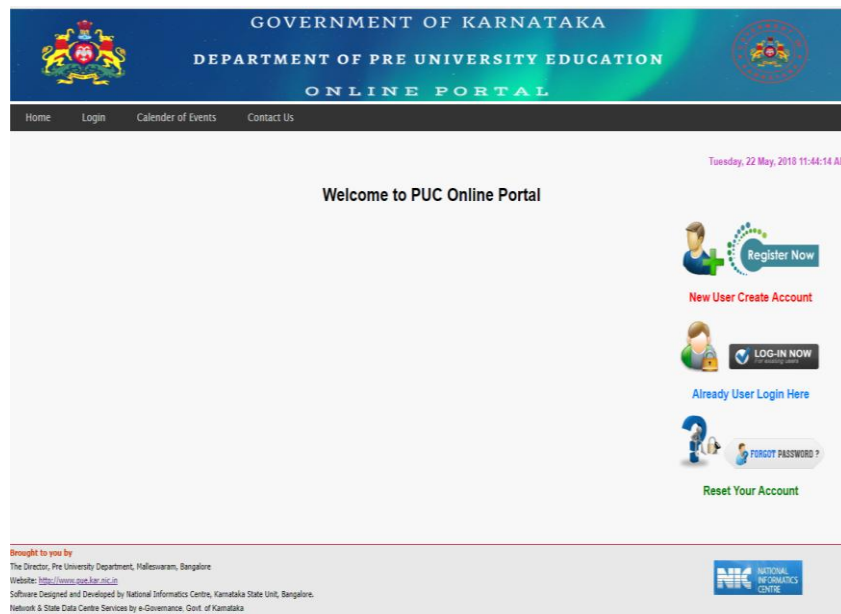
GOVERNMENT OF KARNATAKA
DEPARTMENT OF PRE UNIVERSITY EDUCATION
ONLINE PORTAL

Home Login Calender of Events Contact Us

Tuesday, 22 May, 2018 11:44:14 A

Welcome to PUC Online Portal

Register Now
New User Create Account

LOG-IN NOW
For existing users
Already User Login Here

FORGOT PASSWORD ?
Reset Your Account

Brought to you by
The Director, Pre University Department, Malleswaram, Bangalore
Website: http://www.pue.kar.nic.in
Software Designed and Developed by National Informatics Centre, Karnataka State Unit, Bangalore.
Network & State Data Centre Services by e-Governance, Govt. of Karnataka

NIC NATIONAL INFORMATICS CENTRE